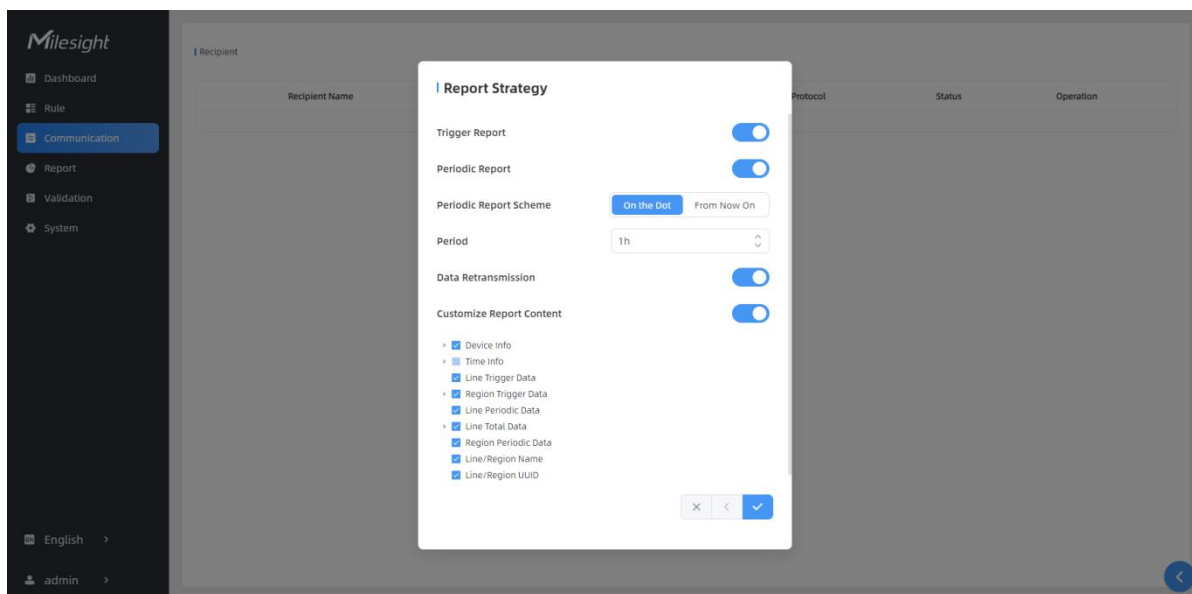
Milesight

Dashboard
Rule
Communication
Report
Validation
System

English >
admin >

Recipient

| Recipient Name | Protocol | Status | Operation |
|---|---|---|---|

Report Strategy

Trigger Report

Periodic Report

Periodic Report Scheme
On the Dot
From Now On

Period
1h

Data Retransmission

Customize Report Content

Device Info
Time Info
Line Trigger Data
Region Trigger Data
Line Periodic Data
Line Total Data
Region Periodic Data
Line/Region Name
Line/Region UUID